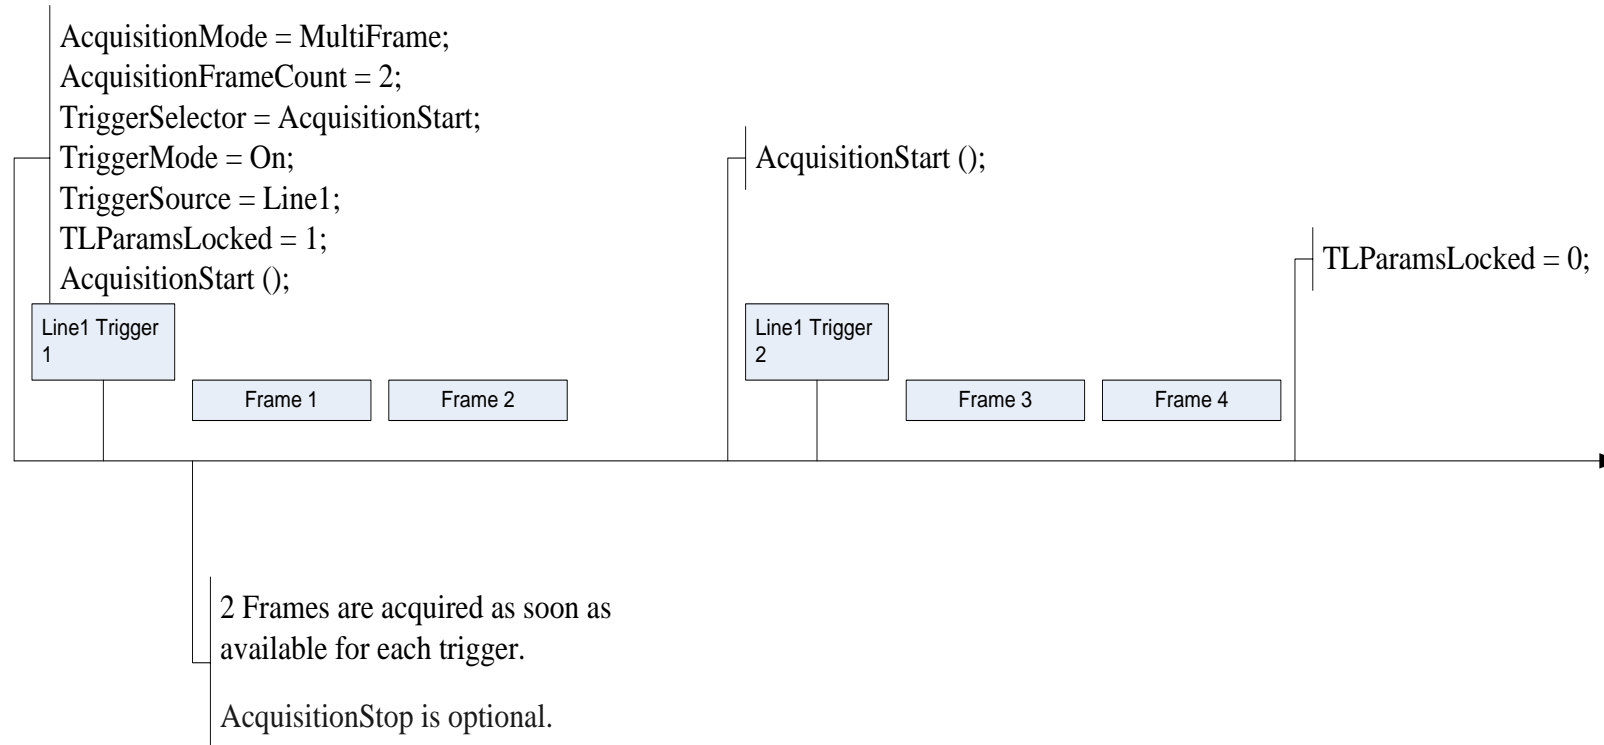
AcquisitionMode = MultiFrame;
AcquisitionFrameCount = 2;
TriggerSelector = AcquisitionStart;
TriggerMode = On;
TriggerSource = Line1;
TLParamsLocked = 1;
AcquisitionStart ();

AcquisitionStart ();

TLParamsLocked = 0;

Line1 Trigger 1

Frame 1

Frame 2

Line1 Trigger 2

Frame 3

Frame 4

2 Frames are acquired as soon as available for each trigger.

AcquisitionStop is optional.